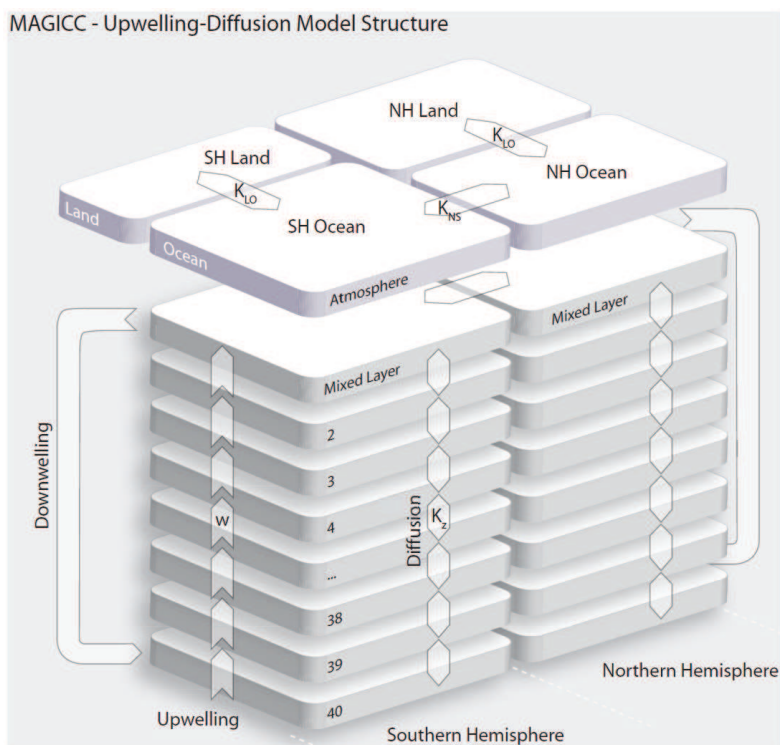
MAGICC - Upwelling-Diffusion Model Structure

NH Land

$K_{LO}$

NH Ocean

SH Land

$K_{LO}$

Land

$K_{NS}$

SH Ocean

Ocean

Atmosphere

Mixed Layer

Mixed Layer

2

3

Downwelling

w

4

$K_z$

Diffusion

...

38

39

40

Upwelling

Southern Hemisphere

Northern Hemisphere